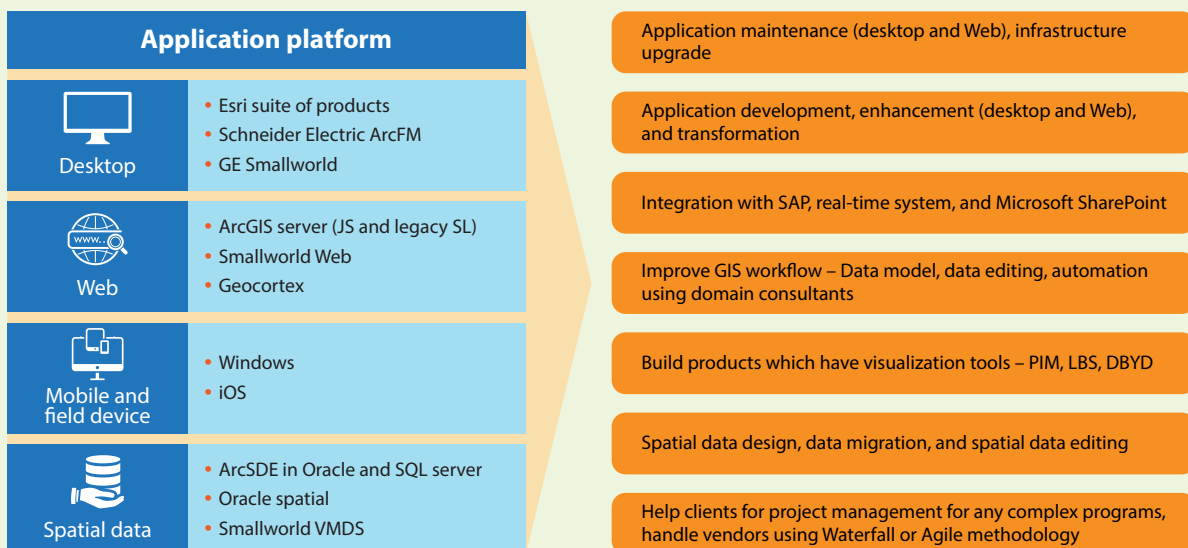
Application platform

Desktop
• Esri suite of products
• Schneider Electric ArcFM
• GE Smallworld

www.
Web
• ArcGIS server (JS and legacy SL)
• Smallworld Web
• Geocortex

Mobile and field device
• Windows
• iOS

Spatial data
• ArcSDE in Oracle and SQL server
• Oracle spatial
• Smallworld VMDS

Application maintenance (desktop and Web), infrastructure upgrade

Application development, enhancement (desktop and Web), and transformation

Integration with SAP, real-time system, and Microsoft SharePoint

Improve GIS workflow – Data model, data editing, automation using domain consultants

Build products which have visualization tools – PIM, LBS, DBYD

Spatial data design, data migration, and spatial data editing

Help clients for project management for any complex programs, handle vendors using Waterfall or Agile methodology